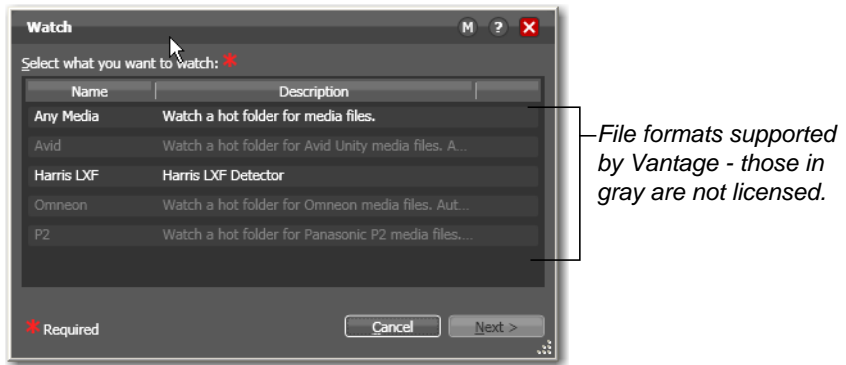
Watch

M ? X

Select what you want to watch: *

| Name | Description |
|---|---|
| Any Media | Watch a hot folder for media files. |
| Avid | Watch a hot folder for Avid Unity media files. A... |
| Harris LXF | Harris LXF Detector |
| Omneon | Watch a hot folder for Omneon media files. Aut... |
| P2 | Watch a hot folder for Panasonic P2 media files.... |

* Required

Cancel

Next >

File formats supported by Vantage - those in gray are not licensed.